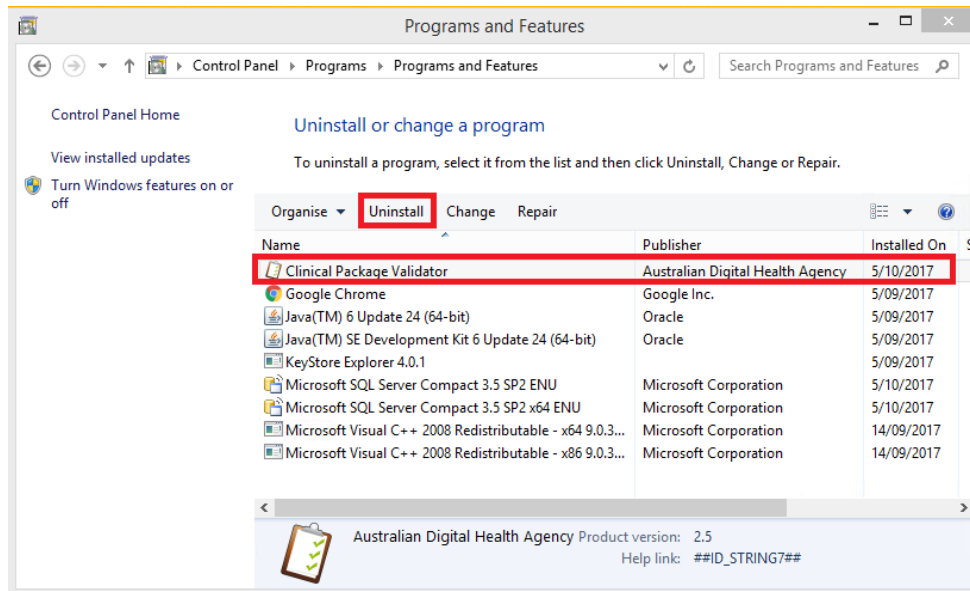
Programs and Features

Control Panel ▸ Programs ▸ Programs and Features

Search Programs and Features

Control Panel Home

View installed updates

Turn Windows features on or off

Uninstall or change a program

To uninstall a program, select it from the list and then click Uninstall, Change or Repair.

Organise ▾ Uninstall Change Repair

| Name | Publisher | Installed On |
|---|---|---|
| Clinical Package Validator | Australian Digital Health Agency | 5/10/2017 |
| Google Chrome | Google Inc. | 5/09/2017 |
| Java(TM) 6 Update 24 (64-bit) | Oracle | 5/09/2017 |
| Java(TM) SE Development Kit 6 Update 24 (64-bit) | Oracle | 5/09/2017 |
| KeyStore Explorer 4.0.1 | | 5/09/2017 |
| Microsoft SQL Server Compact 3.5 SP2 ENU | Microsoft Corporation | 5/10/2017 |
| Microsoft SQL Server Compact 3.5 SP2 x64 ENU | Microsoft Corporation | 5/10/2017 |
| Microsoft Visual C++ 2008 Redistributable - x64 9.0.3... | Microsoft Corporation | 14/09/2017 |
| Microsoft Visual C++ 2008 Redistributable - x86 9.0.3... | Microsoft Corporation | 14/09/2017 |

Australian Digital Health Agency Product version: 2.5
Help link: ##ID_STRING7##